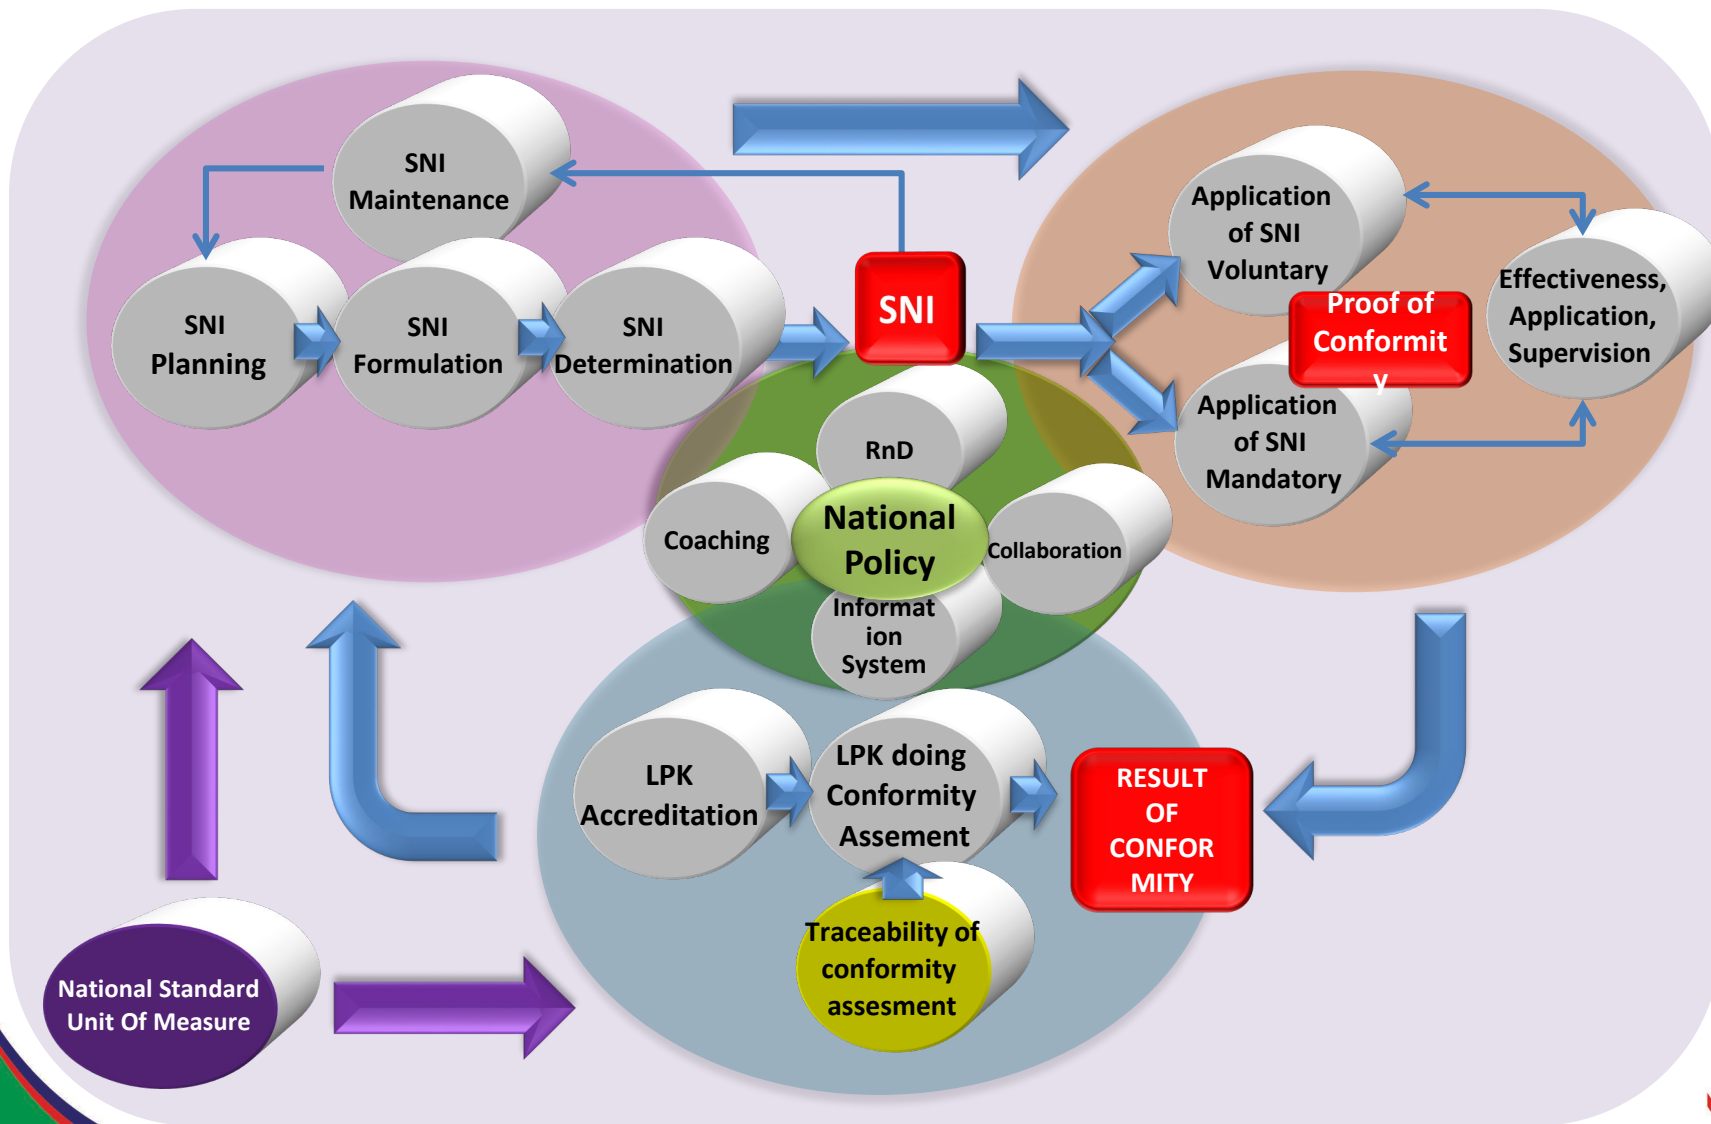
SNI Maintenance

SNI Planning

SNI Formulation

SNI Determination

SNI

Application of SNI Voluntary

Proof of Conformity

Application of SNI Mandatory

Effectiveness, Application, Supervision

RnD

Coaching

National Policy

Collaboration

Information System

LPK Accreditation

LPK doing Conformity Assement

RESULT OF CONFORMITY

Traceability of conformity assesment

National Standard Unit Of Measure